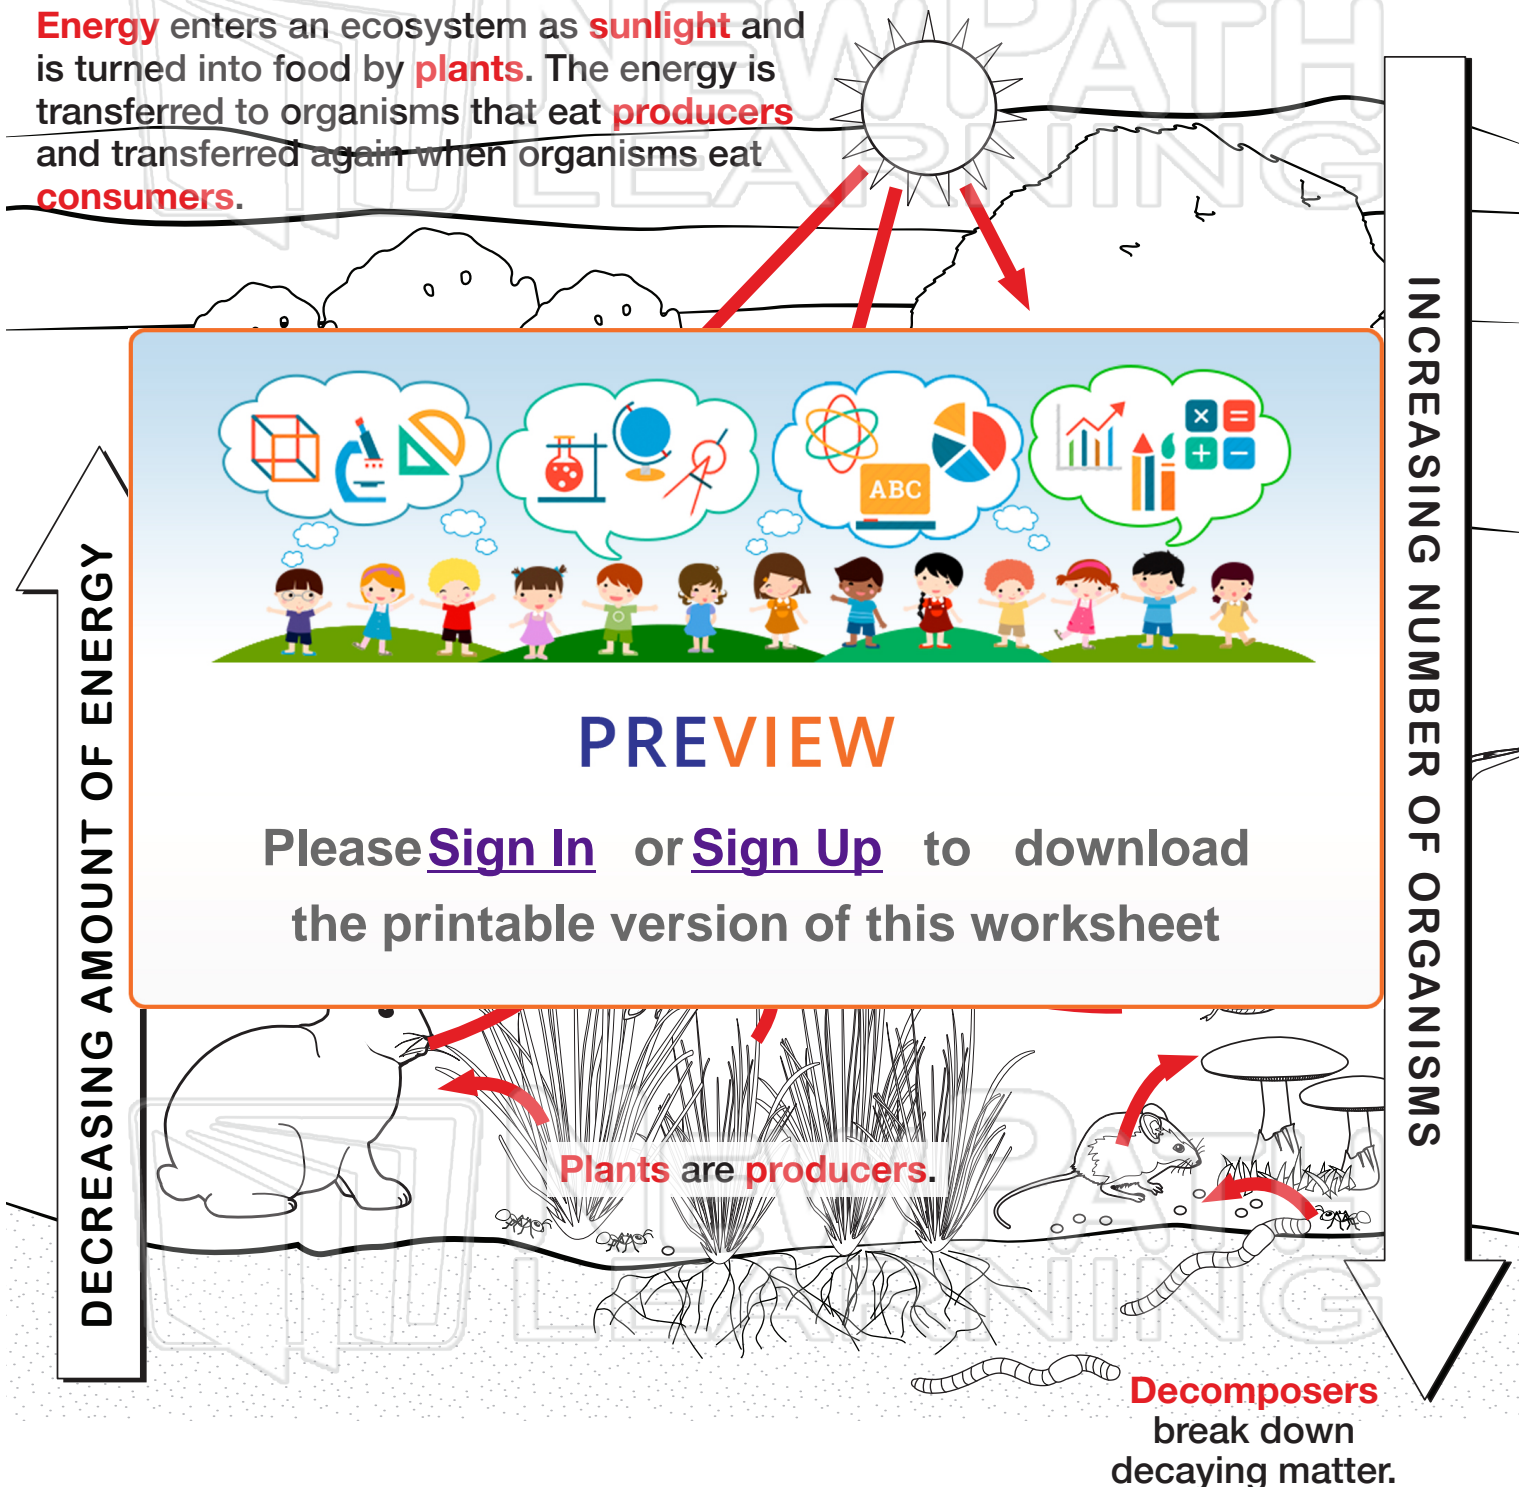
Energy enters an ecosystem as sunlight and is turned into food by plants. The energy is transferred to organisms that eat producers and transferred again when organisms eat consumers.

NEWPATH LEARNING

INCREASING NUMBER OF ORGANISMS

DECREASING AMOUNT OF ENERGY

ABC

PREVIEW

Please Sign In or Sign Up to download the printable version of this worksheet

Plants are producers.

NEWPATH LEARNING

Decomposers break down decaying matter.